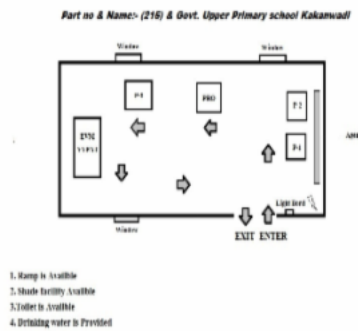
Part no & Name:- (216) & Govt. Upper Primary school Kakanwadi

Window

Window

P-3

PRO

P-2

EVM
VVPAT

P-1

Light Bord

Window

EXIT ENTER

1. Ramp is Available
2. Shade facility Available
3. Toilet is Availble
4. Drinking water is Provided